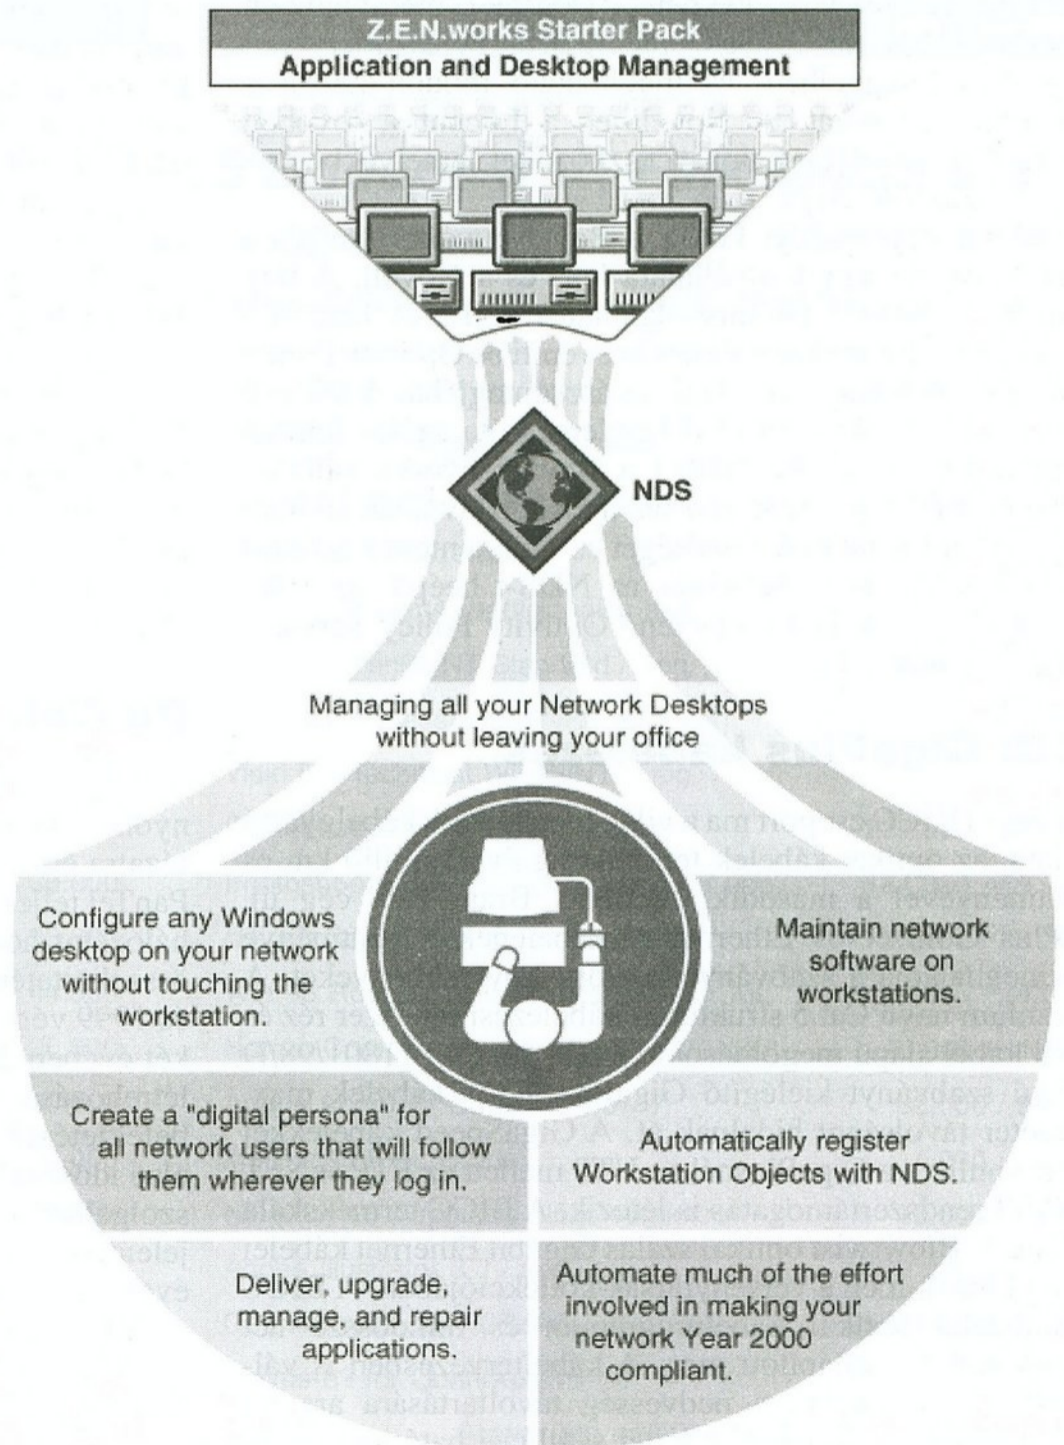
Z.E.N.works Starter Pack
Application and Desktop Management

NDS

Managing all your Network Desktops without leaving your office

Configure any Windows desktop on your network without touching the workstation.

Maintain network software on workstations.

Create a "digital persona" for all network users that will follow them wherever they log in.

Automatically register Workstation Objects with NDS.

Deliver, upgrade, manage, and repair applications.

Automate much of the effort involved in making your network Year 2000 compliant.